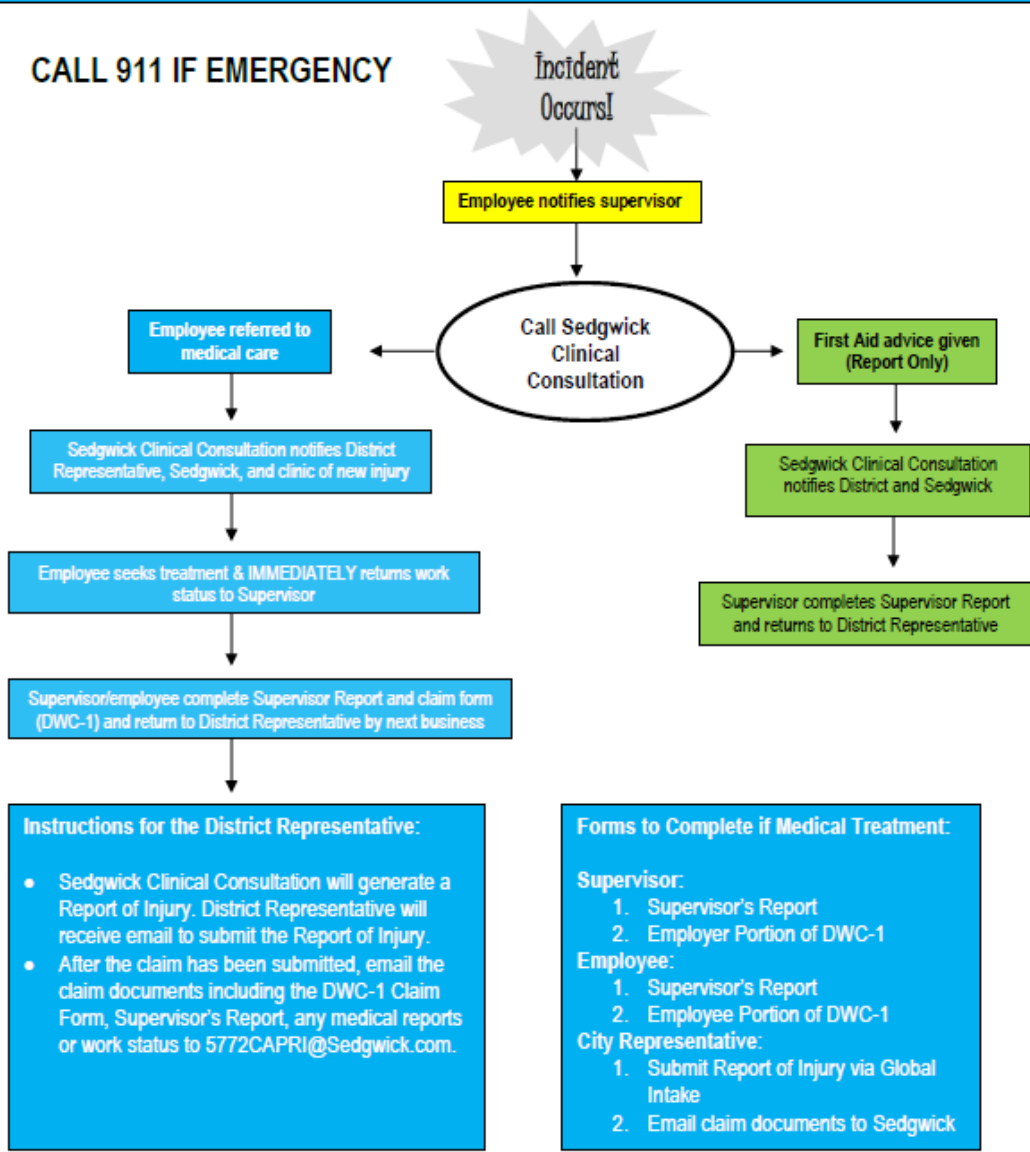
CALL 911 IF EMERGENCY

Incident Occurs!

Employee notifies supervisor

Call Sedgwick Clinical Consultation

Employee referred to medical care

Sedgwick Clinical Consultation notifies District Representative, Sedgwick, and clinic of new injury

Employee seeks treatment & IMMEDIATELY returns work status to Supervisor

Supervisor/employee complete Supervisor Report and claim form (DWC-1) and return to District Representative by next business

First Aid advice given (Report Only)

Sedgwick Clinical Consultation notifies District and Sedgwick

Supervisor completes Supervisor Report and returns to District Representative

Instructions for the District Representative:

- Sedgwick Clinical Consultation will generate a Report of Injury. District Representative will receive email to submit the Report of Injury.
- After the claim has been submitted, email the claim documents including the DWC-1 Claim Form, Supervisor's Report, any medical reports or work status to 5772CAPRI@Sedgwick.com.

Forms to Complete if Medical Treatment:

Supervisor:
1. Supervisor's Report
2. Employer Portion of DWC-1
Employee:
1. Supervisor's Report
2. Employee Portion of DWC-1
City Representative:
1. Submit Report of Injury via Global Intake
2. Email claim documents to Sedgwick